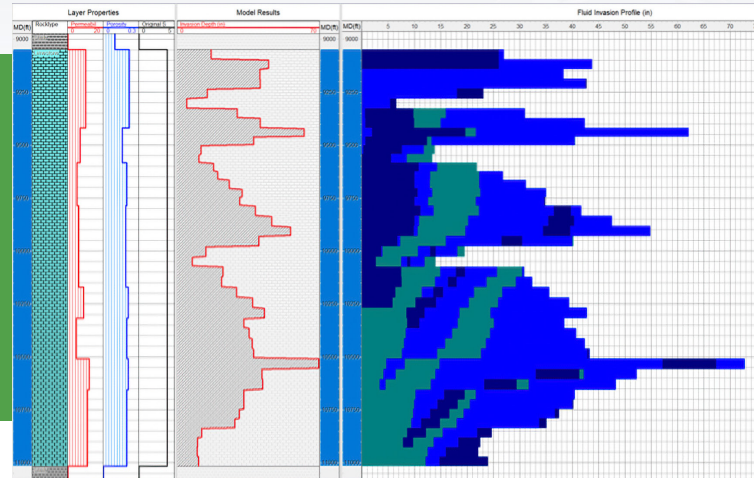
Layer Properties

MD(ft)
9000

Rocktype

Permeabil
0 20

Porosity
0 0.3

Original S
0 5

Model Results

Invasion Depth (in)
0 70

MD(ft)
9000

Fluid Invasion Profile (in)

MD(ft)
9000

5 10 15 20 25 30 35 40 45 50 55 60 65 70